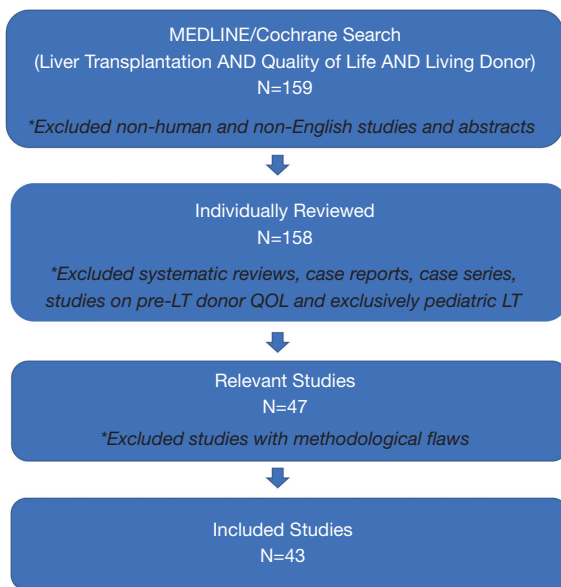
MEDLINE/Cochrane Search
(Liver Transplantation AND Quality of Life AND Living Donor)
N=159

*Excluded non-human and non-English studies and abstracts

Individually Reviewed
N=158

*Excluded systematic reviews, case reports, case series, studies on pre-LT donor QOL and exclusively pediatric LT

Relevant Studies
N=47

*Excluded studies with methodological flaws

Included Studies
N=43